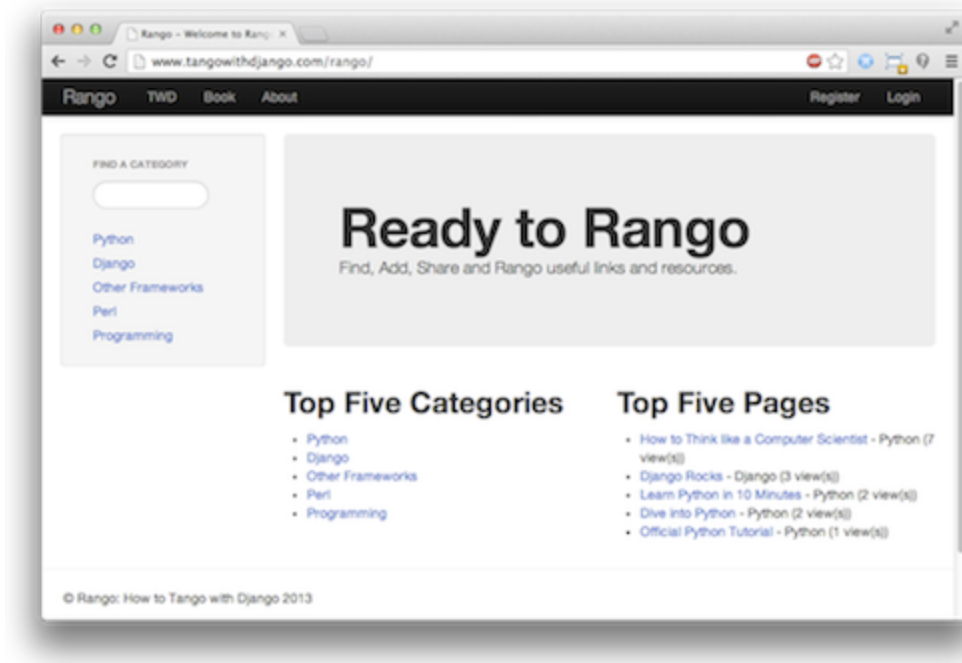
Rango - Welcome to Rang ×

www.tangowithdjango.com/rango/

Rango TWD Book About

Register Login

FIND A CATEGORY

Python
Django
Other Frameworks
Perl
Programming

Ready to Rango

Find, Add, Share and Rango useful links and resources.

Top Five Categories

- Python
- Django
- Other Frameworks
- Perl
- Programming

Top Five Pages

- How to Think like a Computer Scientist - Python (7 view(s))
- Django Rocks - Django (3 view(s))
- Learn Python in 10 Minutes - Python (2 view(s))
- Dive into Python - Python (2 view(s))
- Official Python Tutorial - Python (1 view(s))

© Rango: How to Tango with Django 2013